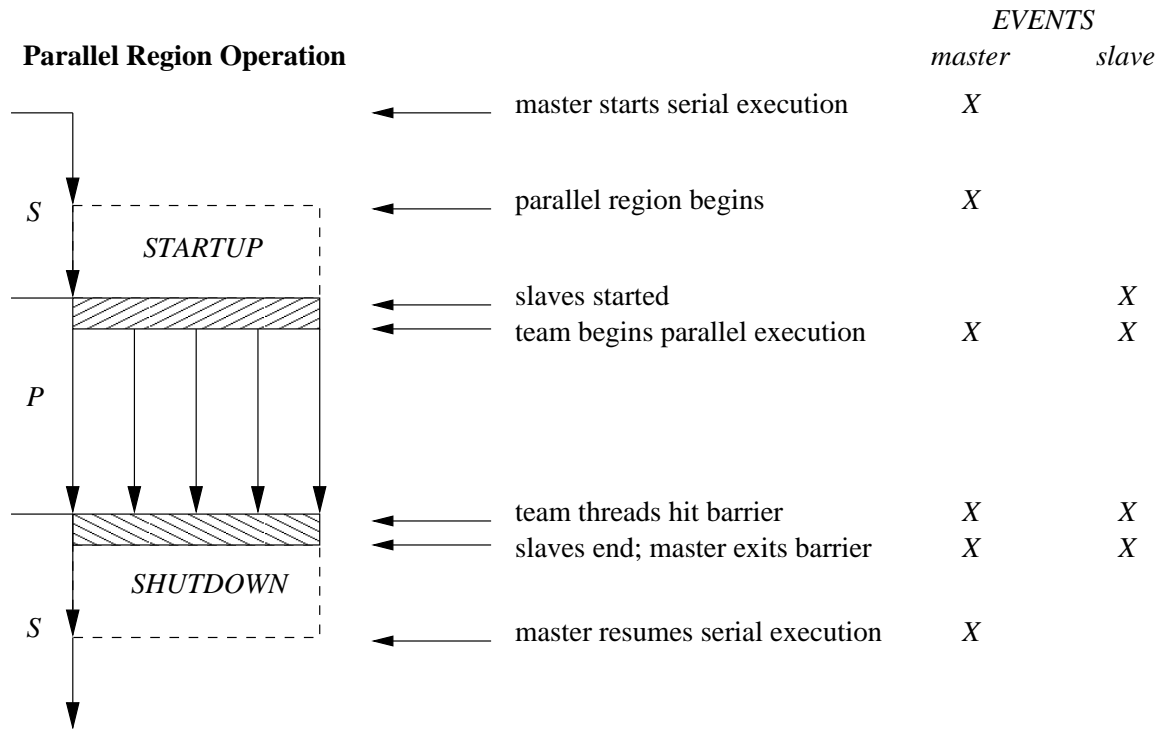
Parallel Region Operation

EVENTS

| | master | slave |
|---|---|---|
| master starts serial execution | X | |
| parallel region begins | X | |
| slaves started | | X |
| team begins parallel execution | X | X |
| team threads hit barrier | X | X |
| slaves end; master exits barrier | X | X |
| master resumes serial execution | X | |

S

STARTUP

P

SHUTDOWN

S